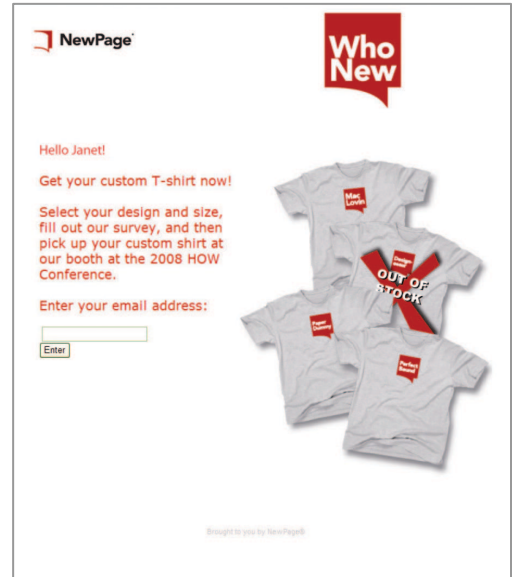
NewPage

Who New

Hello Janet!

Get your custom T-shirt now!

Select your design and size, fill out our survey, and then pick up your custom shirt at our booth at the 2008 HOW Conference.

Enter your email address:

Enter

Mac Lovin

Design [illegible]

OUT OF STOCK

Paper Chasing

Perfect Bound

Brought to you by NewPage®